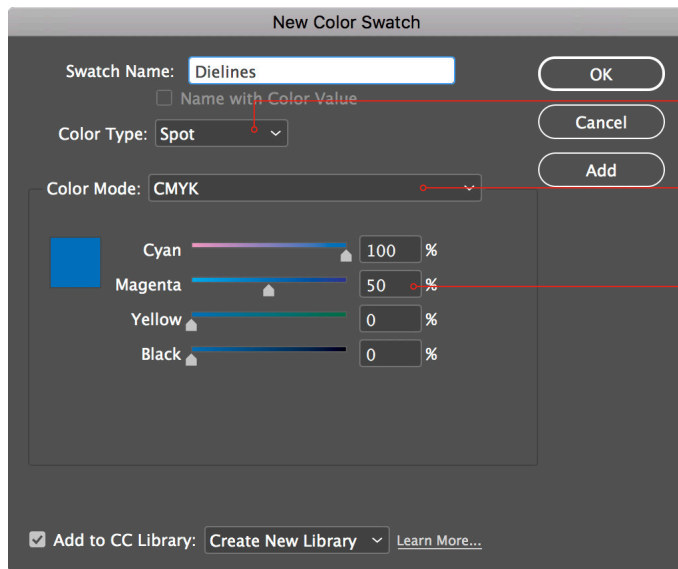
New Color Swatch

Swatch Name: Dielines

Name with Color Value

Color Type: Spot

Color Mode: CMYK

Cyan 100 %

Magenta 50 %

Yellow 0 %

Black 0 %

OK

Cancel

Add

Add to CC Library: Create New Library

Learn More...